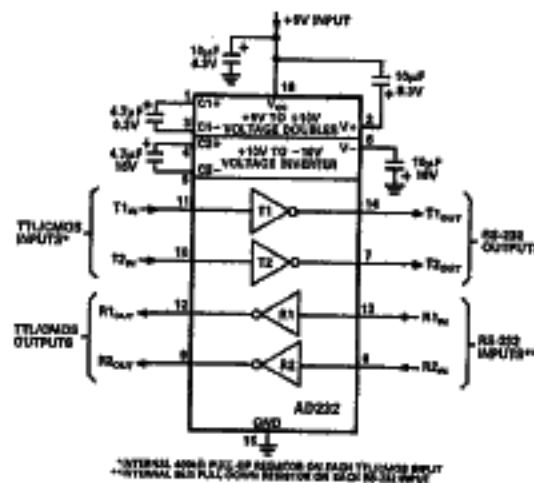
+5V INPUT

10μF 6.3V

16

$V_{CC}$

10μF 6.3V

4.7μF 6.3V

1 C1+

3 C1−

+5V TO +10V VOLTAGE DOUBLER

2 V+

4.7μF 16V

4 C2+

5 C2−

+10V TO −10V VOLTAGE INVERTER

6 V−

10μF 16V

TTL/CMOS INPUTS*

$T1_{IN}$ 11

T1

14 $T1_{OUT}$

$T2_{IN}$ 10

T2

7 $T2_{OUT}$

RS-232 OUTPUTS

TTL/CMOS OUTPUTS

$R1_{OUT}$ 12

R1

13 $R1_{IN}$

$R2_{OUT}$ 9

R2

8 $R2_{IN}$

RS-232 INPUTS**

AD232

GND

15

*INTERNAL 400kΩ PULL-UP RESISTOR ON EACH TTL/CMOS INPUT
**INTERNAL 5kΩ PULL-DOWN RESISTOR ON EACH RS-232 INPUT